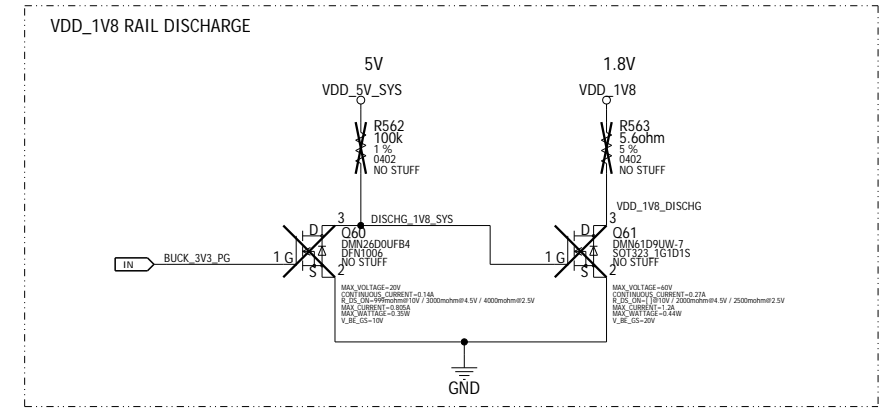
VDD_1V8 RAIL DISCHARGE

5V

VDD_5V_SYS

R562
100k
1 %
0402
NO STUFF

1.8V

VDD_1V8

R563
5.6ohm
5 %
0402
NO STUFF

VDD_1V8_DISCHG

3 DISCHG_1V8_SYS

IN BUCK_3V3_PG

1 G D S 2

Q60
DMN26D0UFB4
DFN1006
NO STUFF

MAX_VOLTAGE=20V
CONTINUOUS_CURRENT=0.14A
R_DS_ON=999mohm@10V / 3000mohm@4.5V / 4000mohm@2.5V
MAX_CURRENT=0.805A
MAX_WATTAGE=0.35W
V_BE_GS=10V

3
1 G D S 2

Q61
DMN61D9UW-7
SOT323_1G1D1S
NO STUFF

MAX_VOLTAGE=60V
CONTINUOUS_CURRENT=0.27A
R_DS_ON=[ ]@10V / 2000mohm@4.5V / 2500mohm@2.5V
MAX_CURRENT=1.2A
MAX_WATTAGE=0.44W
V_BE_GS=20V

GND